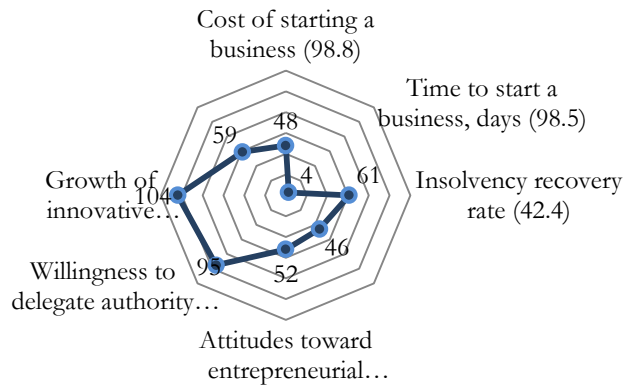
Cost of starting a business (98.8)

Time to start a business, days (98.5)

Insolvency recovery rate (42.4)

Attitudes toward entrepreneurial…

Willingness to delegate authority…

Growth of innovative…

48

4

61

46

52

95

104

59